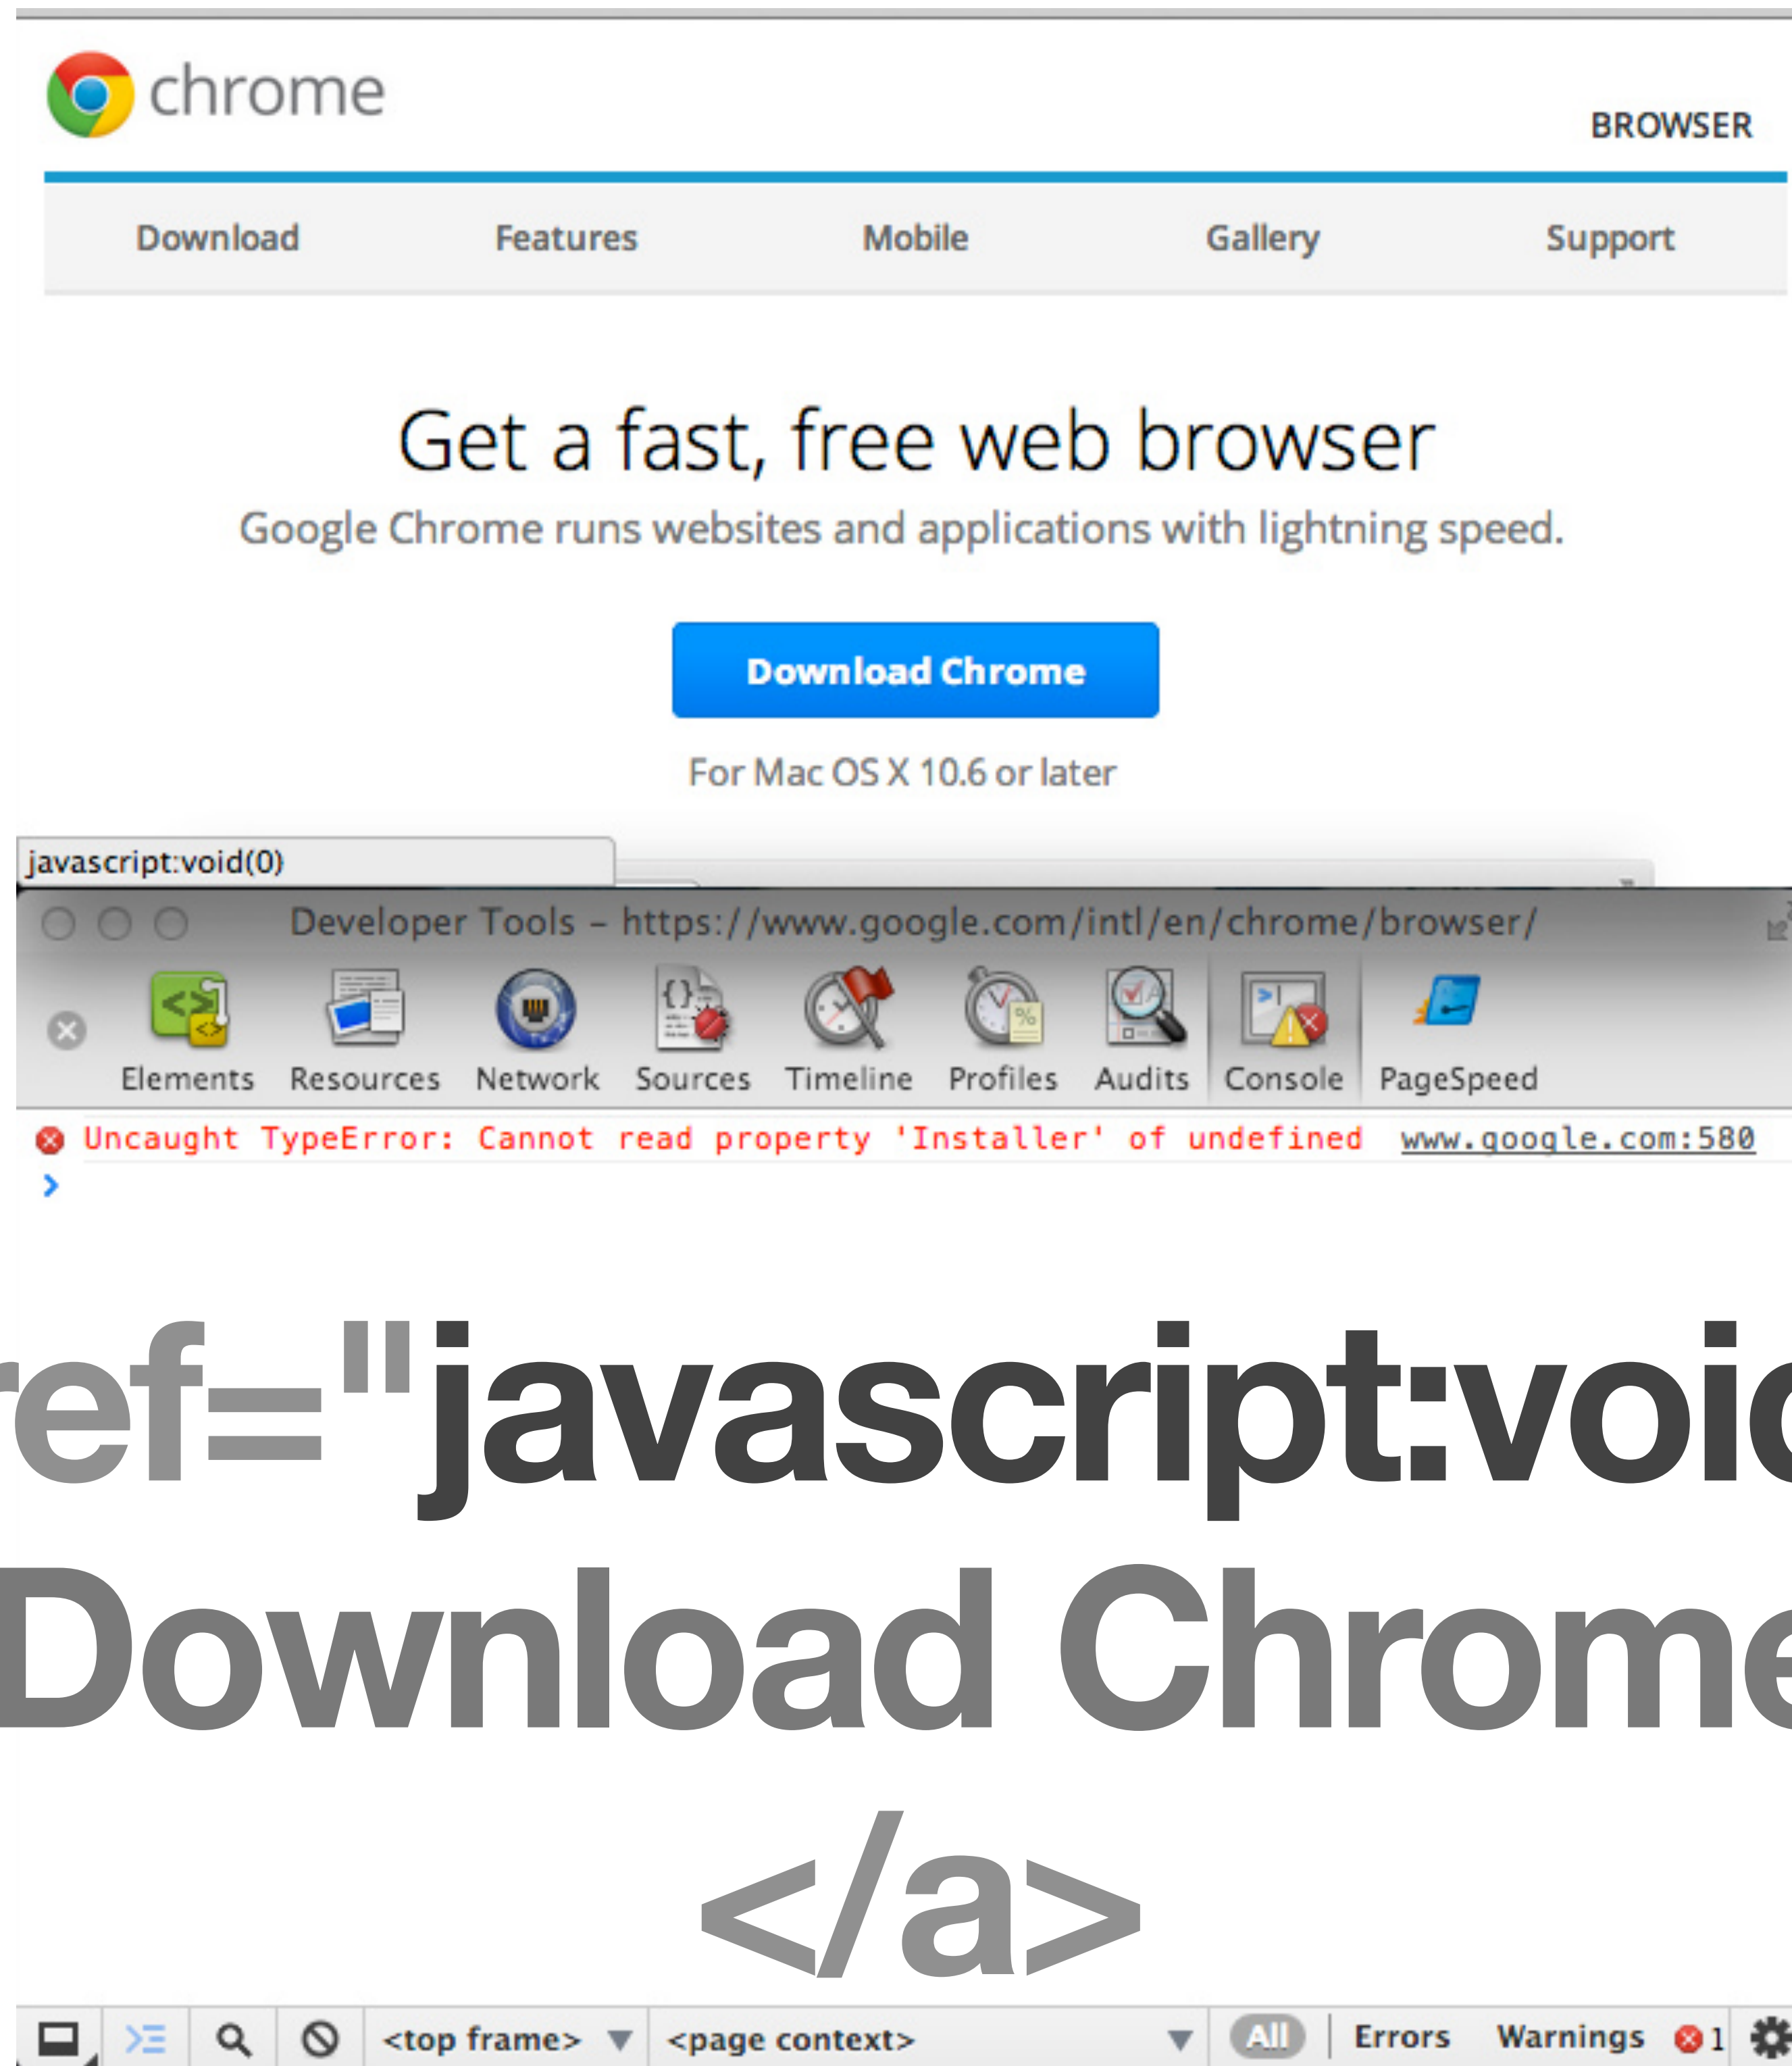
chrome

BROWSER

Download Features Mobile Gallery Support

Get a fast, free web browser

Google Chrome runs websites and applications with lightning speed.

Download Chrome

For Mac OS X 10.6 or later

javascript:void(0)

Developer Tools – https://www.google.com/intl/en/chrome/browser/

Elements Resources Network Sources Timeline Profiles Audits Console PageSpeed

Uncaught TypeError: Cannot read property 'Installer' of undefined www.google.com:580

>

ef="javascript:voic
Download Chrome
</a>

<top frame> <page context> All Errors Warnings 1